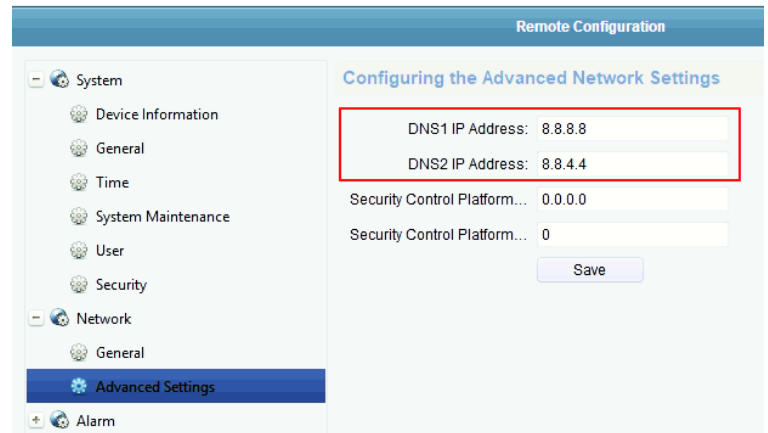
Remote Configuration

− System
Device Information
General
Time
System Maintenance
User
Security
− Network
General
Advanced Settings
+ Alarm

Configuring the Advanced Network Settings

| | |
|---|---|
| DNS1 IP Address: | 8.8.8.8 |
| DNS2 IP Address: | 8.8.4.4 |
| Security Control Platform... | 0.0.0.0 |
| Security Control Platform... | 0 |

Save